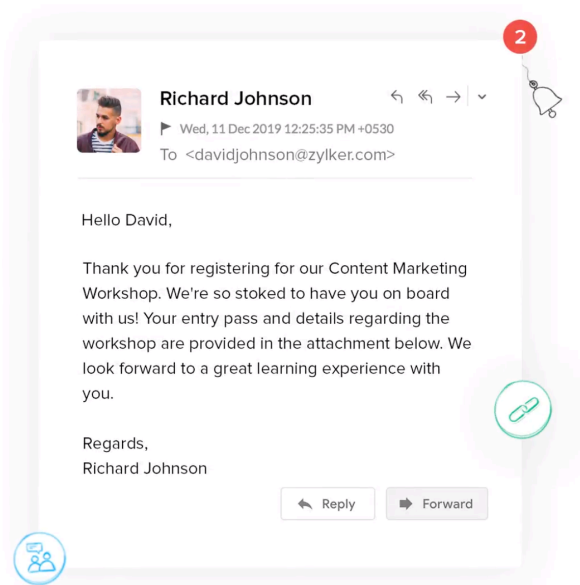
2

Richard Johnson

Wed, 11 Dec 2019 12:25:35 PM +0530

To <davidjohnson@zylker.com>

Hello David,

Thank you for registering for our Content Marketing Workshop. We're so stoked to have you on board with us! Your entry pass and details regarding the workshop are provided in the attachment below. We look forward to a great learning experience with you.

Regards,
Richard Johnson

Reply

Forward